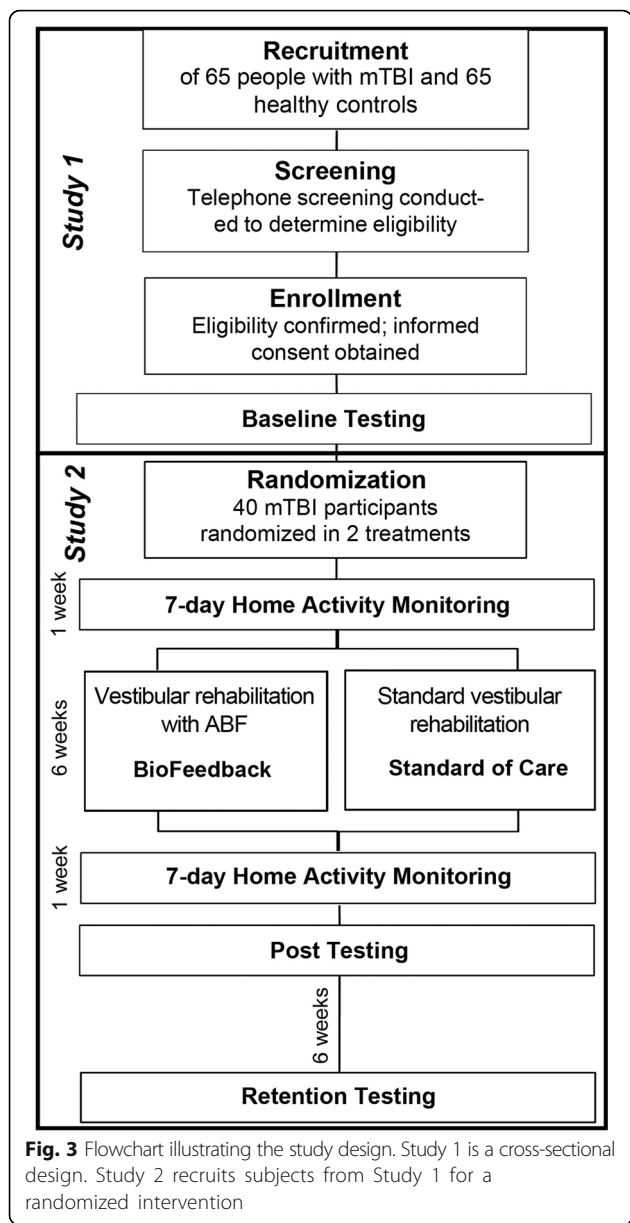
Study 1

Recruitment
of 65 people with mTBI and 65 healthy controls

Screening
Telephone screening conducted to determine eligibility

Enrollment
Eligibility confirmed; informed consent obtained

Baseline Testing

Study 2

Randomization
40 mTBI participants randomized in 2 treatments

1 week

7-day Home Activity Monitoring

6 weeks

Vestibular rehabilitation with ABF

BioFeedback

Standard vestibular rehabilitation

Standard of Care

1 week

7-day Home Activity Monitoring

Post Testing

6 weeks

Retention Testing

**Fig. 3** Flowchart illustrating the study design. Study 1 is a cross-sectional design. Study 2 recruits subjects from Study 1 for a randomized intervention